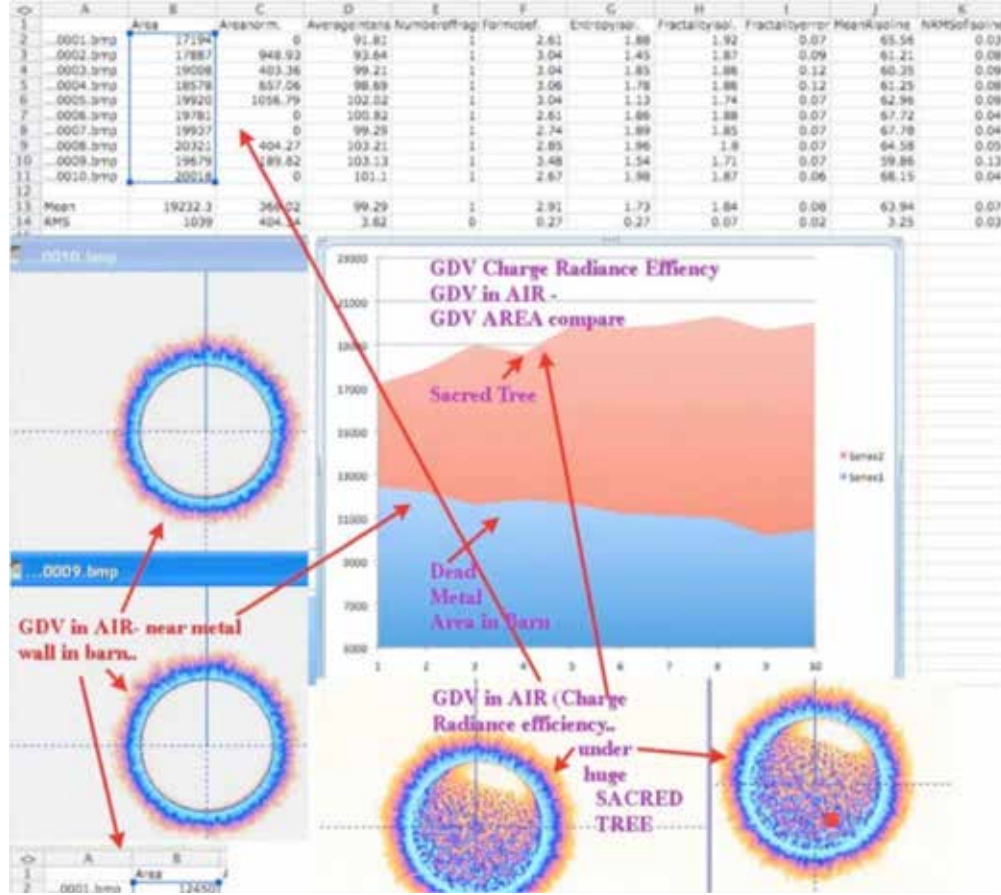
| | A | B | C | D | E | F | G | H | I | J | K |
|---|---|---|---|---|---|---|---|---|---|---|---|
| 1 | | Area | Areanorm. | Averageintens | Numberoffragi | Formcoef. | Entropyisol. | Fractalityisol. | Fractalityerror | MeanRisoline | NRMSofisoli |
| 2 | ...0001.bmp | 17194 | 0 | 91.81 | 1 | 2.61 | 1.88 | 1.92 | 0.07 | 65.56 | 0.03 |
| 3 | ...0002.bmp | 17887 | 948.93 | 93.84 | 1 | 3.04 | 1.45 | 1.87 | 0.09 | 61.21 | 0.08 |
| 4 | ...0003.bmp | 19008 | 403.36 | 99.21 | 1 | 3.04 | 1.85 | 1.88 | 0.12 | 60.35 | 0.09 |
| 5 | ...0004.bmp | 18578 | 657.06 | 98.69 | 1 | 3.06 | 1.78 | 1.88 | 0.12 | 61.25 | 0.08 |
| 6 | ...0005.bmp | 19920 | 1058.79 | 102.02 | 1 | 3.04 | 1.13 | 1.74 | 0.07 | 62.96 | 0.09 |
| 7 | ...0006.bmp | 19781 | 0 | 100.82 | 1 | 2.61 | 1.86 | 1.88 | 0.07 | 67.72 | 0.04 |
| 8 | ...0007.bmp | 19927 | 0 | 99.29 | 1 | 2.74 | 1.89 | 1.85 | 0.07 | 67.78 | 0.04 |
| 9 | ...0008.bmp | 20321 | 404.27 | 103.21 | 1 | 2.85 | 1.96 | 1.8 | 0.07 | 64.58 | 0.05 |
| 10 | ...0009.bmp | 19679 | 189.82 | 103.13 | 1 | 3.48 | 1.54 | 1.71 | 0.07 | 59.86 | 0.13 |
| 11 | ...0010.bmp | 20018 | 0 | 101.1 | 1 | 2.67 | 1.98 | 1.87 | 0.06 | 68.15 | 0.04 |
| 12 | | | | | | | | | | | |
| 13 | Mean | 19222.3 | 366.02 | 99.29 | 1 | 2.91 | 1.73 | 1.84 | 0.08 | 63.94 | 0.07 |
| 14 | RMS | 1039 | 404.34 | 3.82 | 0 | 0.27 | 0.27 | 0.07 | 0.02 | 3.25 | 0.03 |

...0010.bmp

...0009.bmp

GDV in AIR- near metal wall in barn..

GDV Charge Radiance Effiency
GDV in AIR -
GDV AREA compare

Sacred Tree

Dead Metal Area in Barn

23000 21000 19000 17000 15000 13000 11000 9000 7000 5000

1 2 3 4 5 6 7 8 9 10

Series2
Series1

GDV in AIR (Charge Radiance efficiency..
under huge SACRED TREE

| | A | B |
|---|---|---|
| 1 | | Area |
| 2 | ...0001.bmp | 12450 |